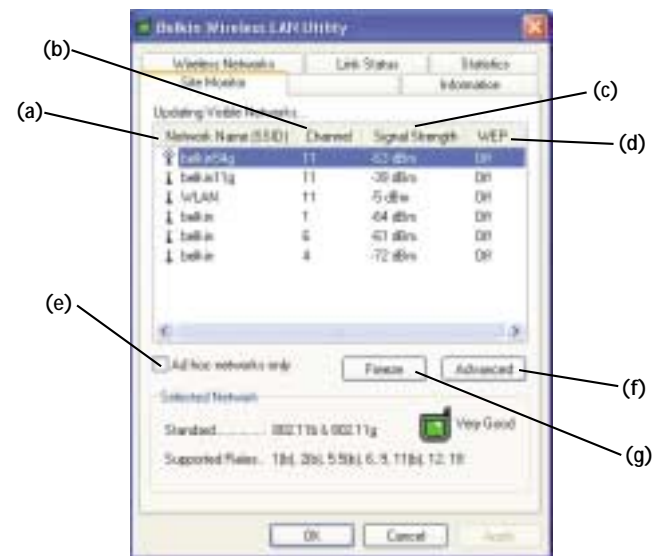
Belkin Wireless LAN Utility

Wireless Networks | Link Status | Statistics
Site Monitor | Information

(b)
(c)
(a)
(d)

Updating Visible Networks...

| Network Name (SSID) | Channel | Signal Strength | WEP |
|---|---|---|---|
| belkin54g | 11 | -63 dBm | Off |
| belkin11g | 11 | -39 dBm | Off |
| WLAN | 11 | -5 dBm | Off |
| belkin | 1 | -64 dBm | Off |
| belkin | 6 | -61 dBm | Off |
| belkin | 4 | -72 dBm | Off |

(e)

Ad hoc networks only

Freeze

Advanced

(f)

Selected Network

Standard.......... 802.11b & 802.11g

Very Good

(g)

Supported Rates... 1(b), 2(b), 5.5(b), 6, 9, 11(b), 12, 18

OK | Cancel | Apply